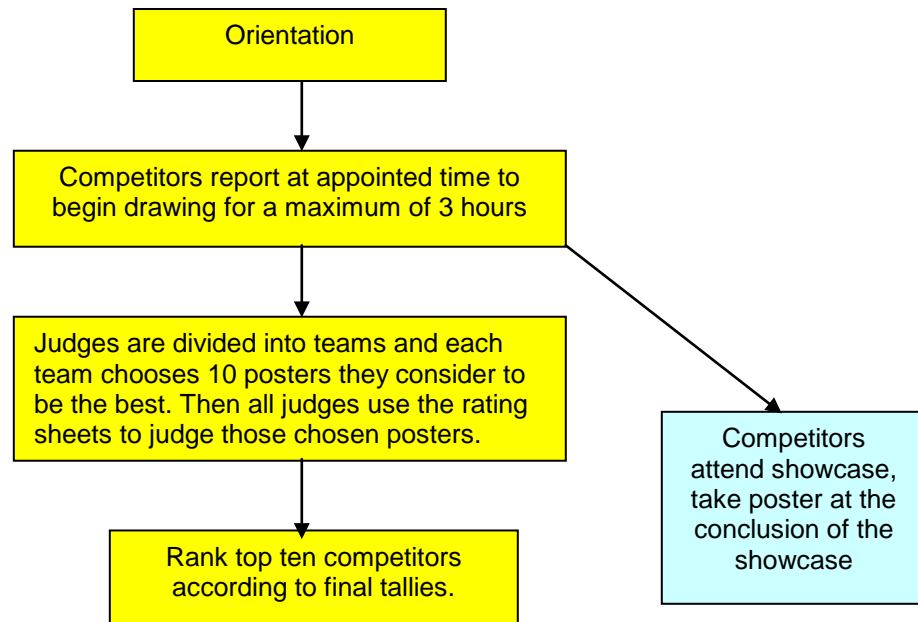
Orientation

Competitors report at appointed time to begin drawing for a maximum of 3 hours

Judges are divided into teams and each team chooses 10 posters they consider to be the best. Then all judges use the rating sheets to judge those chosen posters.

Rank top ten competitors according to final tallies.

Competitors attend showcase, take poster at the conclusion of the showcase